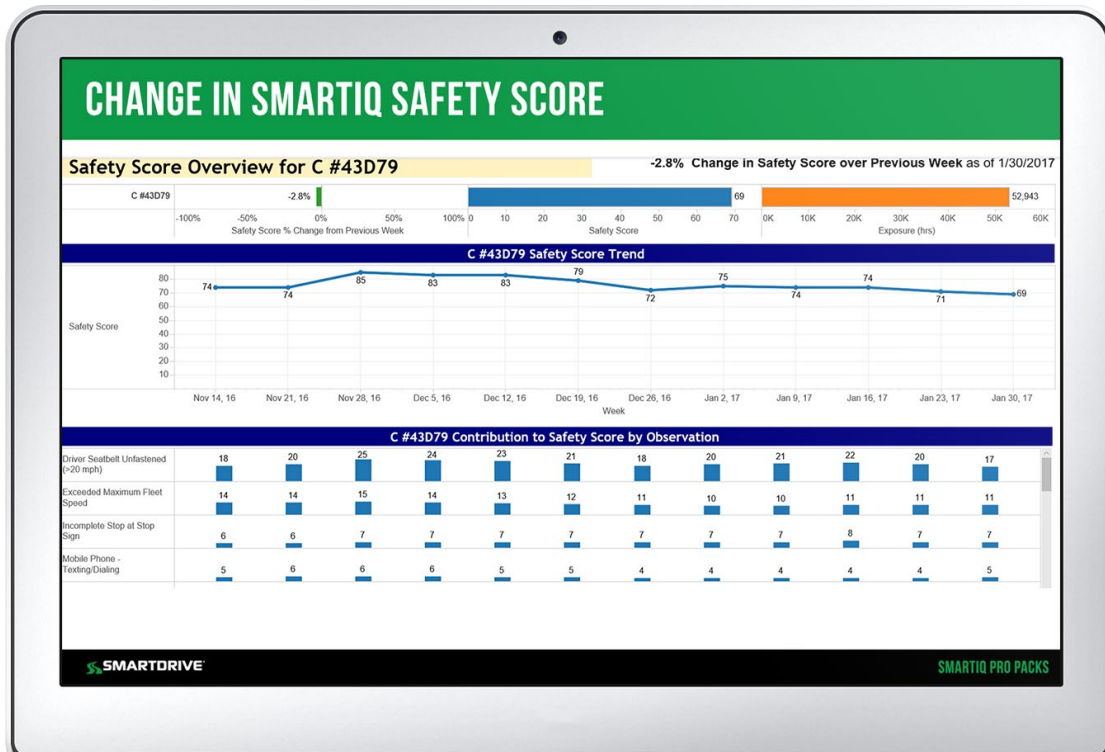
CHANGE IN SMARTIQ SAFETY SCORE

Safety Score Overview for C #43D79

-2.8% Change in Safety Score over Previous Week as of 1/30/2017

C #43D79 -2.8% 69 52,943

-100% -50% 0% 50% 100% 0 10 20 30 40 50 60 70 0K 10K 20K 30K 40K 50K 60K

Safety Score % Change from Previous Week Safety Score Exposure (hrs)

C #43D79 Safety Score Trend

Safety Score

80 70 60 50 40 30 20 10

74 74 85 83 83 79 72 75 74 74 71 69

Nov 14, 16 Nov 21, 16 Nov 28, 16 Dec 5, 16 Dec 12, 16 Dec 19, 16 Dec 26, 16 Jan 2, 17 Jan 9, 17 Jan 16, 17 Jan 23, 17 Jan 30, 17

Week

C #43D79 Contribution to Safety Score by Observation

| | | | | | | | | | | | | |
|---|---|---|---|---|---|---|---|---|---|---|---|---|
| Driver Seatbelt Unfastened (>20 mph) | 18 | 20 | 25 | 24 | 23 | 21 | 18 | 20 | 21 | 22 | 20 | 17 |
| Exceeded Maximum Fleet Speed | 14 | 14 | 15 | 14 | 13 | 12 | 11 | 10 | 10 | 11 | 11 | 11 |
| Incomplete Stop at Stop Sign | 6 | 6 | 7 | 7 | 7 | 7 | 7 | 7 | 7 | 8 | 7 | 7 |
| Mobile Phone - Texting/Dialing | 5 | 6 | 6 | 6 | 5 | 5 | 4 | 4 | 4 | 4 | 4 | 5 |

SMARTDRIVE

SMARTIQ PRO PACKS